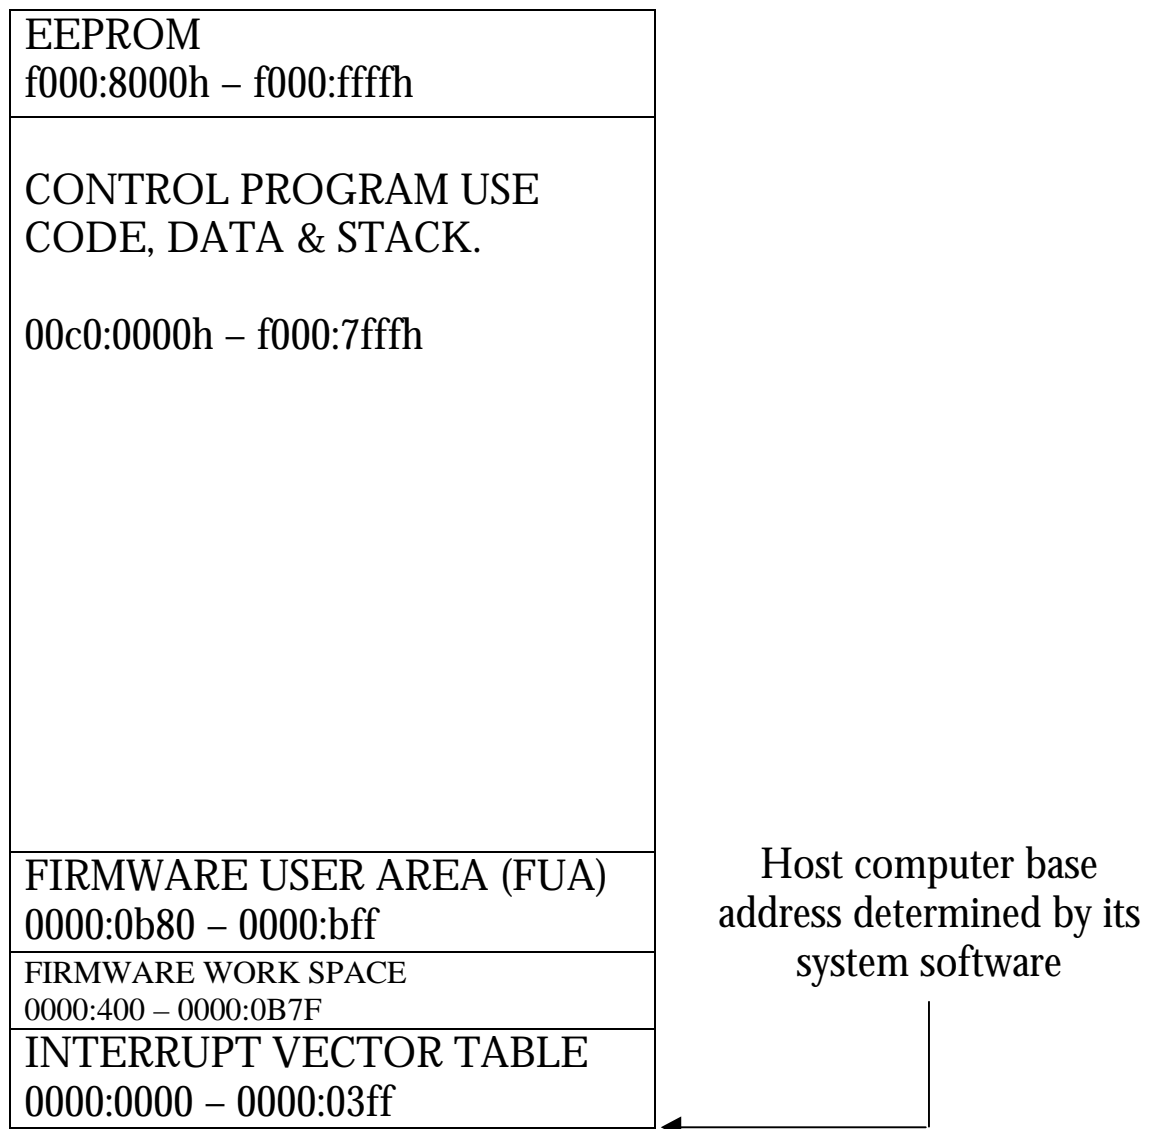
EEPROM
f000:8000h – f000:ffffh

CONTROL PROGRAM USE CODE, DATA & STACK.

00c0:0000h – f000:7fffh

FIRMWARE USER AREA (FUA)
0000:0b80 – 0000:bff

FIRMWARE WORK SPACE
0000:400 – 0000:0B7F

INTERRUPT VECTOR TABLE
0000:0000 – 0000:03ff

Host computer base address determined by its system software